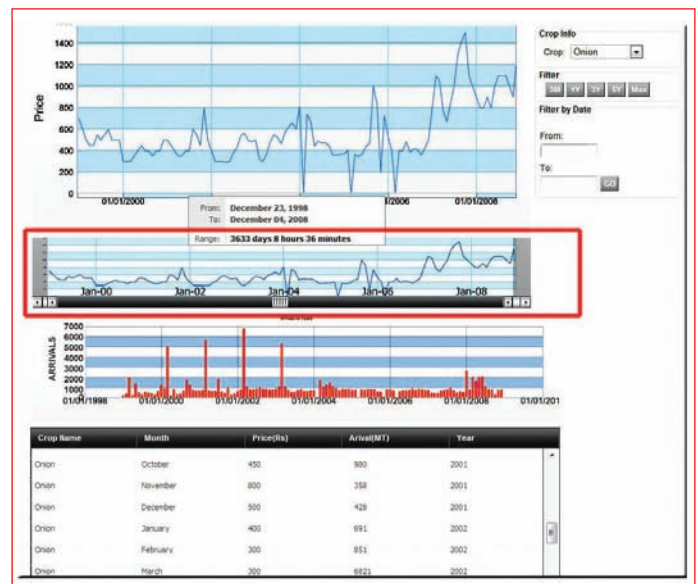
1400
1200
1000
800
600
400
200
0
Price
01/01/2000
2006
01/01/2008

From: December 23, 1998
To: December 04, 2008
Range: 3633 days 8 hours 36 minutes

Crop Info
Crop: Onion
Filter
3M 1Y 2Y 5Y Max
Filter by Date
From:
To:
GO

Jan-00
Jan-02
Jan-04
Jan-06
Jan-08

7000
6000
5000
4000
3000
2000
1000
ARRIVALS
01/01/1998
01/01/2000
01/01/2002
01/01/2004
01/01/2006
01/01/2008
01/01/201

| Crop Name | Month | Price(Rs) | Arival(MT) | Year |
|---|---|---|---|---|
| Onion | October | 450 | 980 | 2001 |
| Onion | November | 800 | 358 | 2001 |
| Onion | December | 500 | 428 | 2001 |
| Onion | January | 400 | 691 | 2002 |
| Onion | February | 300 | 851 | 2002 |
| Onion | March | 300 | 6821 | 2002 |